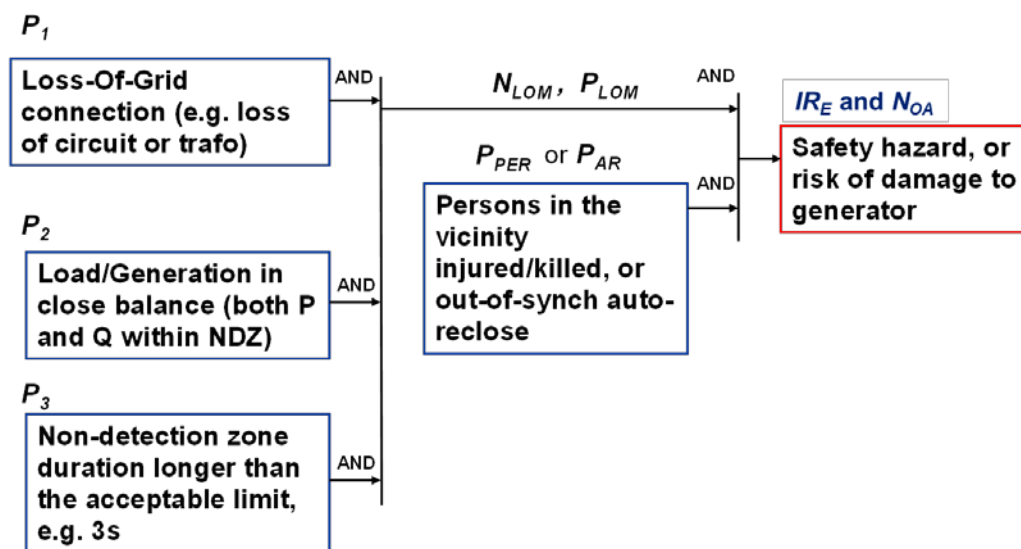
$P_1$

Loss-Of-Grid connection (e.g. loss of circuit or trafo)

AND

$N_{LOM}$, $P_{LOM}$

AND

$IR_E$ and $N_{OA}$

Safety hazard, or risk of damage to generator

$P_{PER}$ or $P_{AR}$

AND

Persons in the vicinity injured/killed, or out-of-synch autoreclose

$P_2$

Load/Generation in close balance (both P and Q within NDZ)

AND

$P_3$

Non-detection zone duration longer than the acceptable limit, e.g. 3s

AND